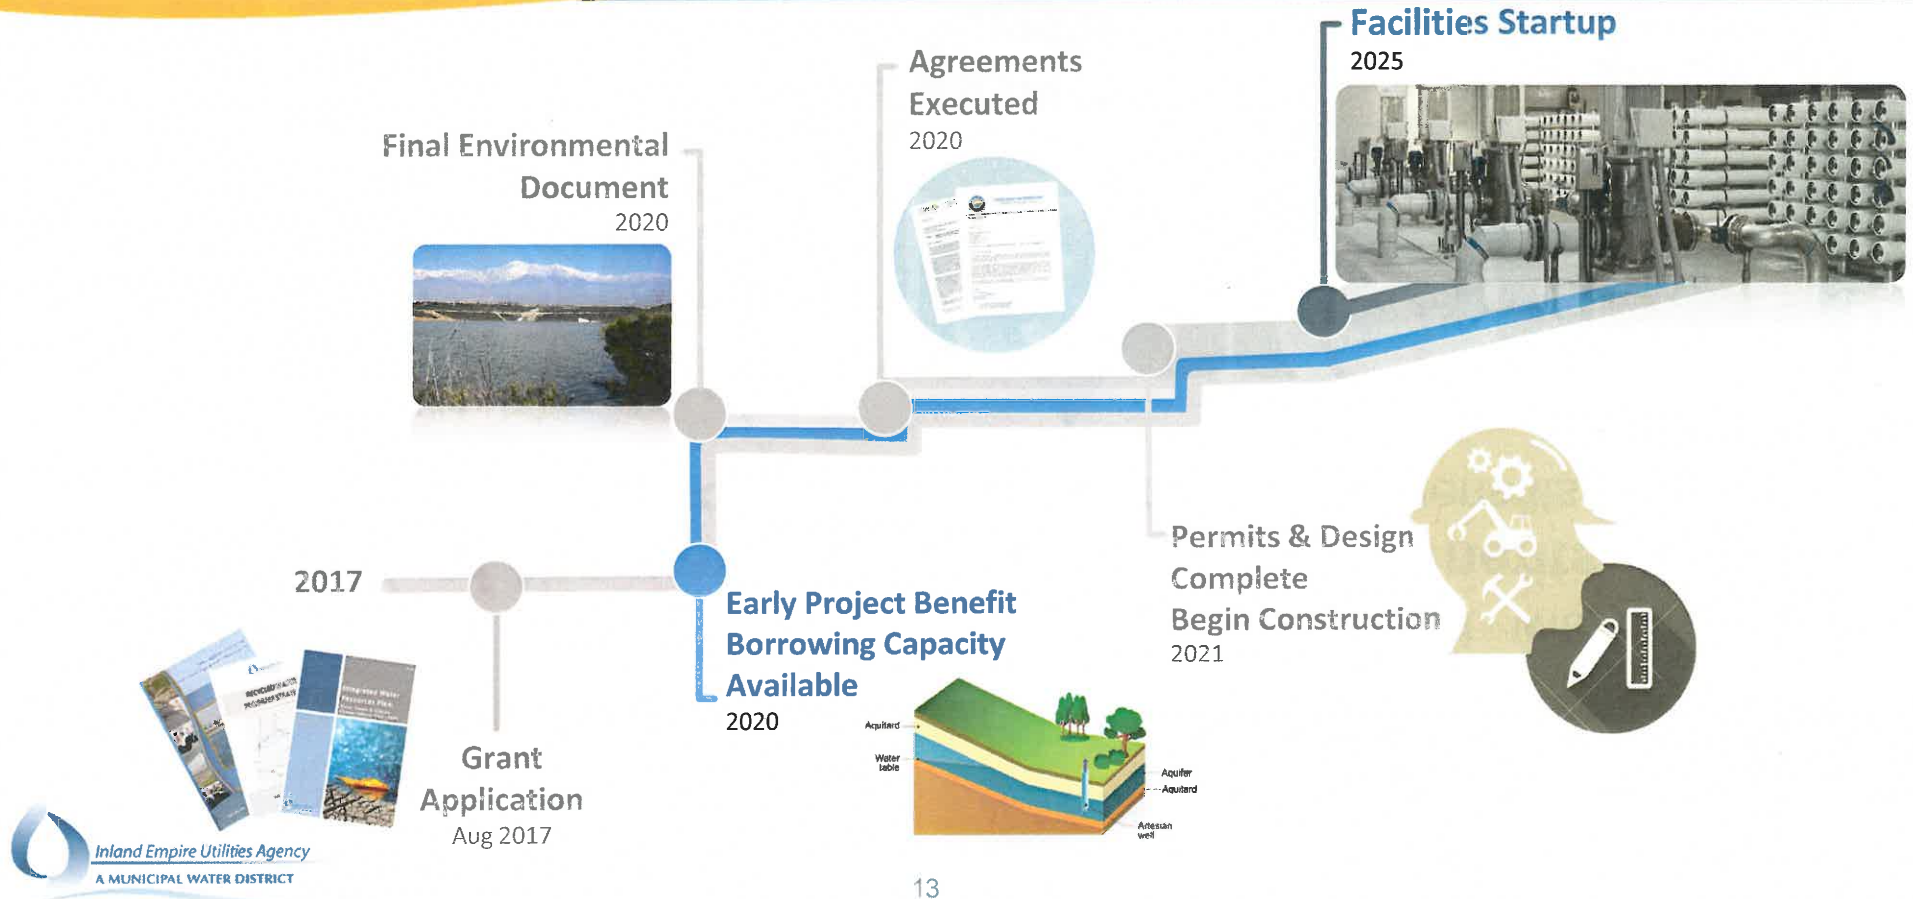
Facilities Startup
2025

Agreements Executed
2020

Final Environmental Document
2020

Permits & Design Complete
Begin Construction
2021

2017

Early Project Benefit
Borrowing Capacity
Available
2020

Aquitard
Water table
Aquifer
Aquitard
Artesian well

Grant Application
Aug 2017

Inland Empire Utilities Agency
A MUNICIPAL WATER DISTRICT

13